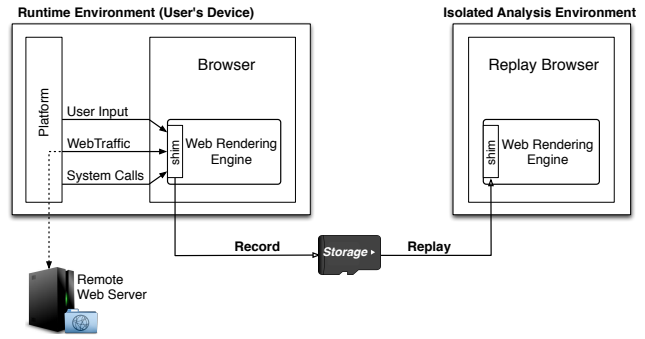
Runtime Environment (User's Device)

Isolated Analysis Environment

Platform

Browser

User Input

WebTraffic

System Calls

shim

Web Rendering Engine

Replay Browser

shim

Web Rendering Engine

Record

Storage

Replay

Remote Web Server